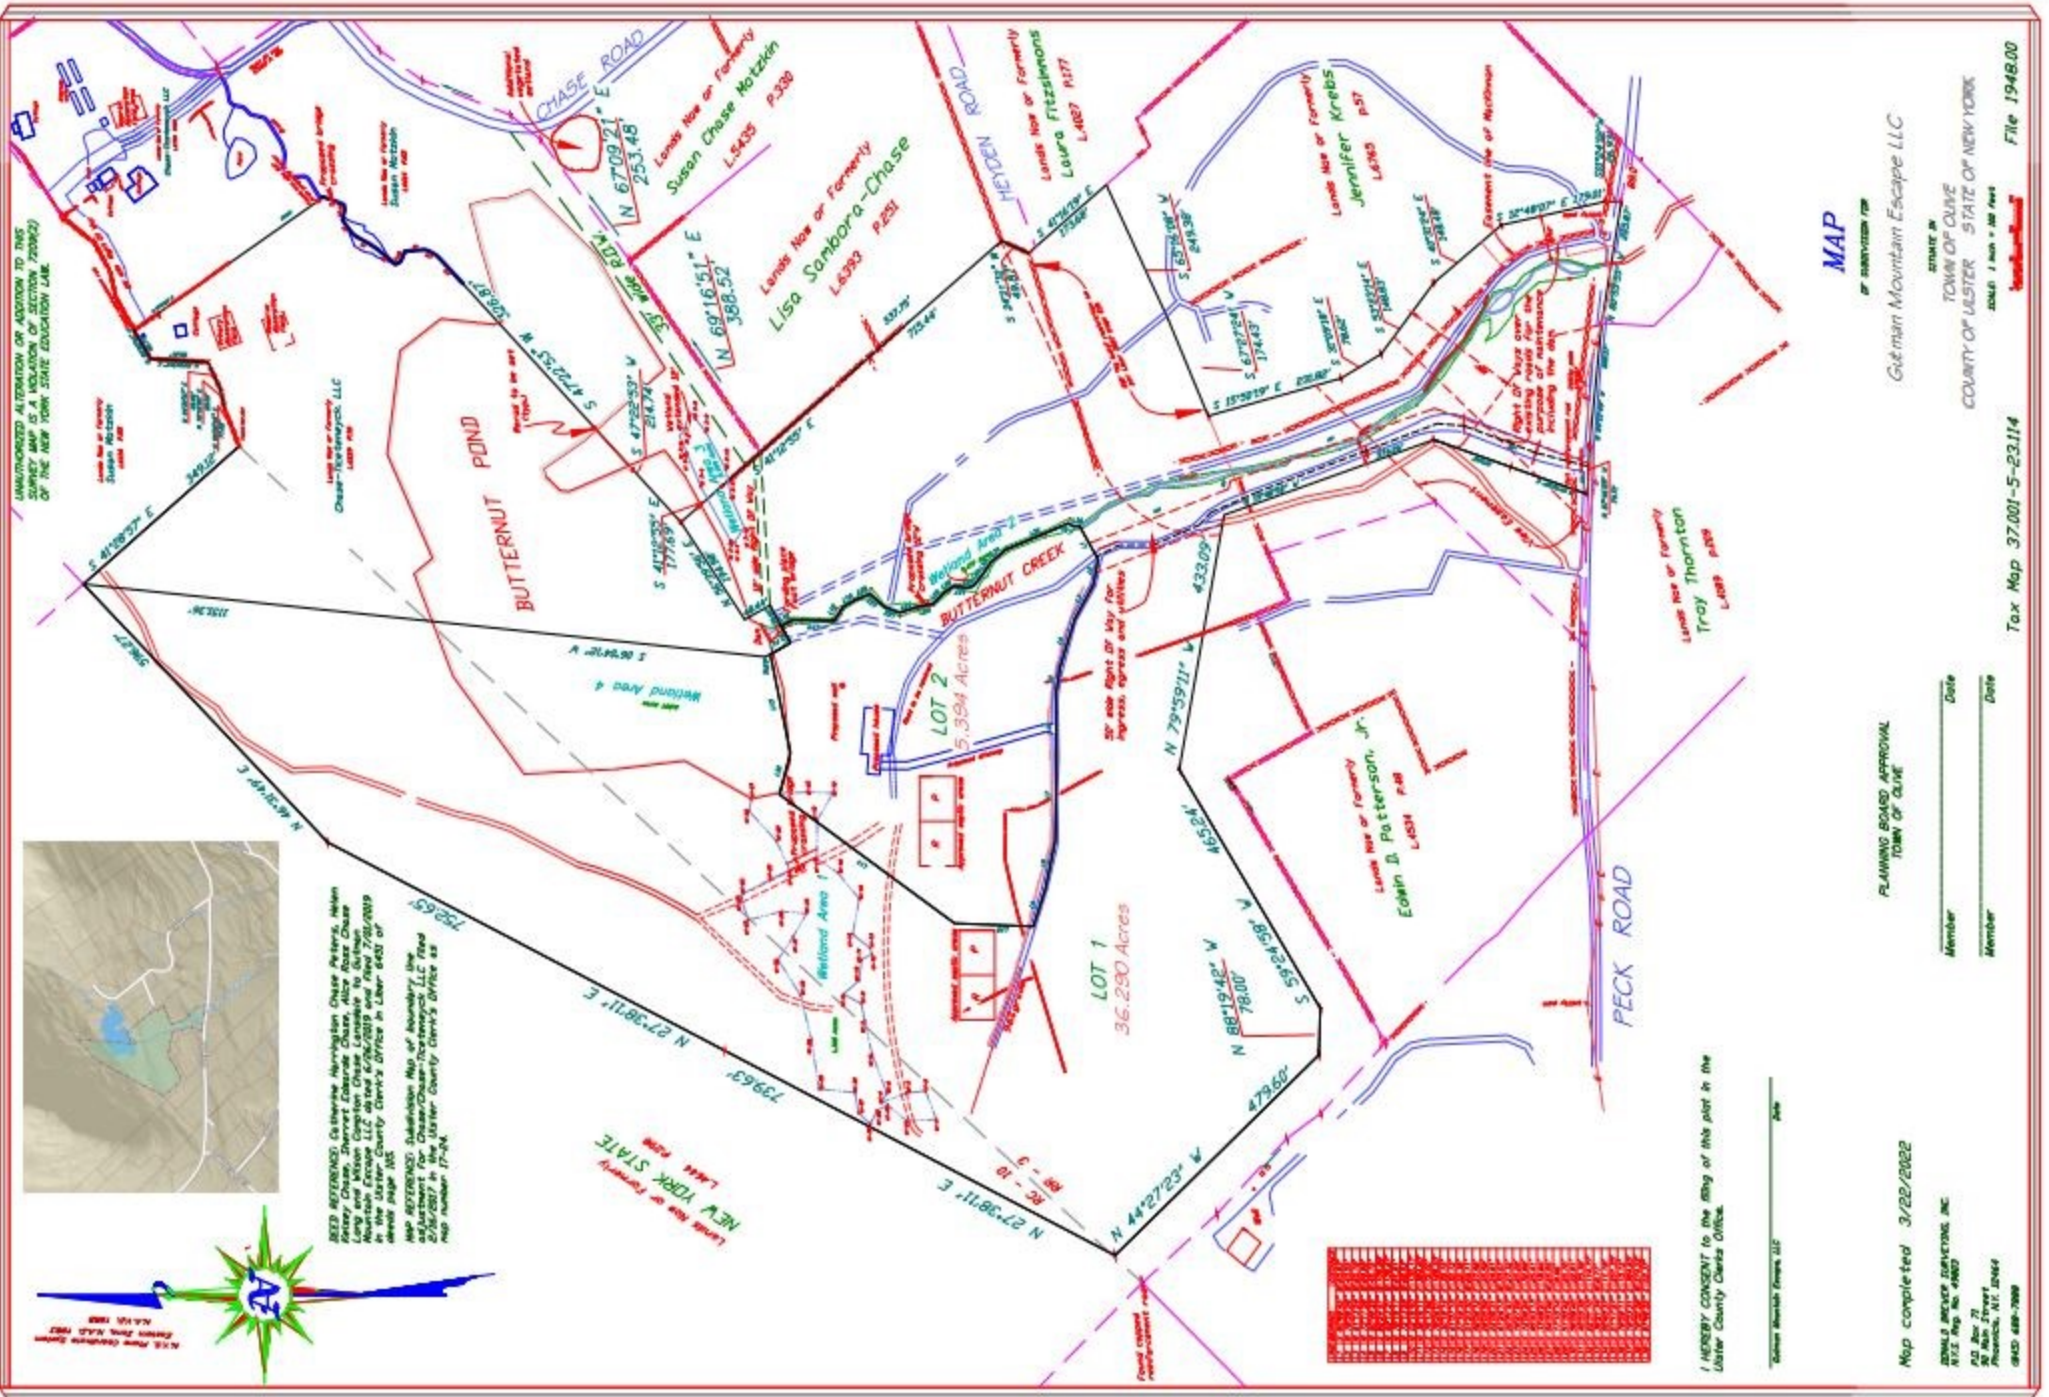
MAP
OF SUBDIVISION FOR
Gutman Mountain Escape LLC
TOWN OF OLIVE
COUNTY OF ULSTER STATE OF NEW YORK
File 1948.00
Tax Map 37.001-5-23.114

CHASE ROAD
HEYDEN ROAD
PECK ROAD
BUTTERNUT POND
BUTTERNUT CREEK

Lands Now or Formerly
Susan Chase Motzkin
L.5435 P.330

Lands Now or Formerly
Lisa Sambora-Chase
L.6393 P.251

Lands Now or Formerly
Laura Fitzsimmons
L.4107 P.177

Lands Now or Formerly
Jennifer Krebs

Lands Now or Formerly
Troy Thornton

Lands Now or Formerly
Edwin B Patterson, Jr.

Lands Now or Formerly
NEW YORK STATE

LOT 1
36.290 Acres

LOT 2
5.394 Acres

Wetland Area 1
Wetland Area 2
Wetland Area 4

50' wide Right Of Way for ingress, egress and utilities

N 67°09'21" E
253.48
N 69°16'51" E
388.52
S 47°22'53" W
S 41°28'57" E
N 27°38'11" E
739.63'
N 27°38'11" E
752.65'
N 44°27'23" W
479.60'
N 79°59'11" W
465.24'
433.09'
N 88°19'42" W
78.00'
S 59°24'58" W
S 15°59'19" E
349.12'

UNAUTHORIZED ALTERATION OR ADDITION TO THIS SURVEY MAP IS A VIOLATION OF SECTION 7209(2) OF THE NEW YORK STATE EDUCATION LAW.

DEED REFERENCE: Catherine Harrington Chase Peters, Helen Kelsey Chase, Sherrill Edwards Chase, Alice Ross Chase Long and Wilson Compton Chase Lonsdale to Gutman Mountain Escape LLC dated 6/26/2019 and filed 7/01/2019 in the Ulster County Clerk's Office in Liber 6431 of deeds page 105.

MAP REFERENCE: Subdivision Map of boundary line adjustment for Chase/Chase-Ticehurst LLC filed 2/16/2017 in the Ulster County Clerk's Office as map number 17-24.

PLANNING BOARD APPROVAL
TOWN OF OLIVE
Member Date
Member Date

I HEREBY CONSENT to the filing of this plat in the Ulster County Clerks Office.
Gutman Mountain Escape, LLC Date

Map completed 3/22/2022

RC - 10
RR - 3